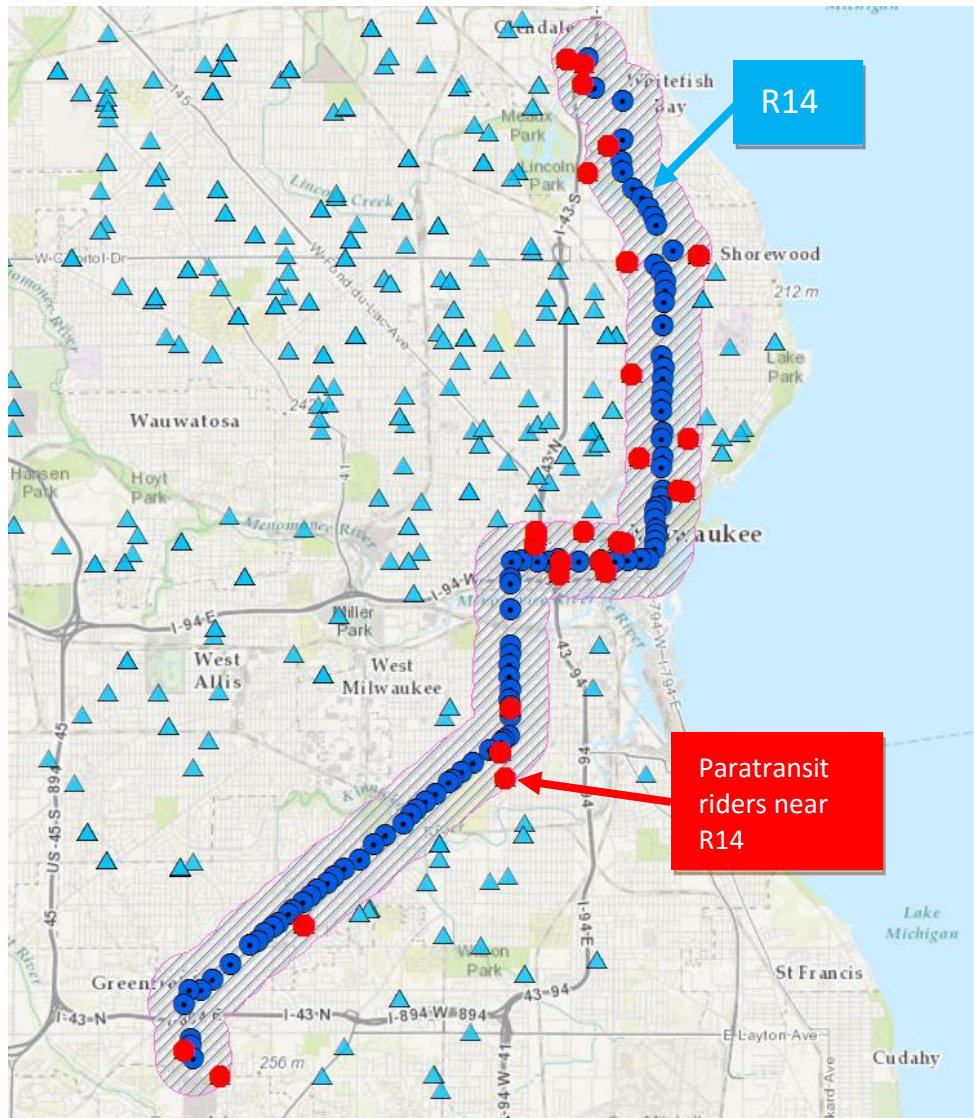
Michigan

Glendale

Whitefish Bay

R14

Meaux Park

Lincoln Park

Lincoln Creek

W-Capitol-Dr

W-Fond-du-Lac-Ave

I-43-S

Menomonee River

Shorewood

212 m

Lake Park

Wauwatosa

247

Hansen Park

Hoyt Park

41

Menomonee River

43-N

Milwaukee

I-94-W

I-94-E

Miller Park

West Allis

West Milwaukee

794-W-I-794-E

43-94

45

US-45-S-894

Kinnickinnic River

94

Paratransit riders near R14

I-94-E

Lake Michigan

Wilson Park

St Francis

Greenfield

I-43-N

I-43-N

I-894-W-894

43-94

E-Layton-Ave

256 m

94-W-41

Cudahy